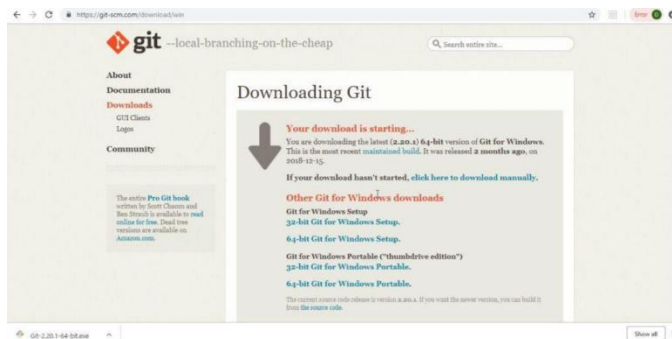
https://git-scm.com/download/win

Error

git --local-branching-on-the-cheap

Search entire site...

About
Documentation
Downloads
GUI Clients
Logos
Community

The entire Pro Git book written by Scott Chacon and Ben Straub is available to read online for free. Dead tree versions are available on Amazon.com.

Downloading Git

Your download is starting...

You are downloading the latest (2.20.1) 64-bit version of Git for Windows. This is the most recent maintained build. It was released 2 months ago, on 2018-12-15.

If your download hasn't started, click here to download manually.

Other Git for Windows downloads

Git for Windows Setup
32-bit Git for Windows Setup.

64-bit Git for Windows Setup.

Git for Windows Portable ("thumbdrive edition")
32-bit Git for Windows Portable.

64-bit Git for Windows Portable.

The current source code release is version 2.20.1. If you want the newer version, you can build it from the source code.

Git-2.20.1-64-bit.exe

Show all